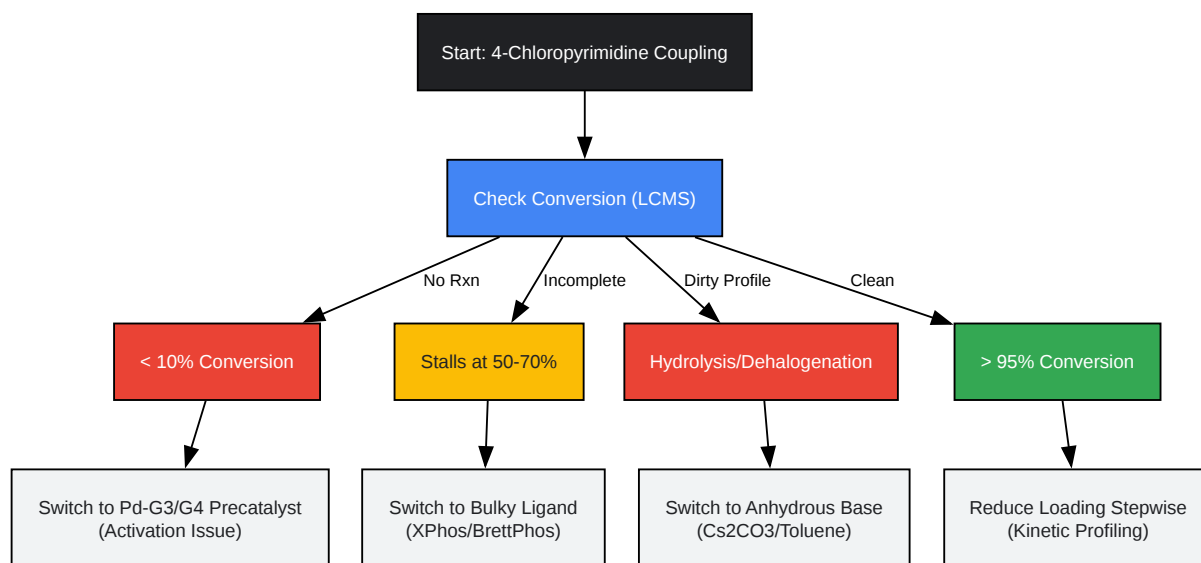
Start: 4-Chloropyrimidine Coupling

Check Conversion (LCMS)

No Rxn

Incomplete

Dirty Profile

Clean

< 10% Conversion

Stalls at 50-70%

Hydrolysis/Dehalogenation

> 95% Conversion

Switch to Pd-G3/G4 Precatalyst (Activation Issue)

Switch to Bulky Ligand (XPhos/BrettPhos)

Switch to Anhydrous Base (Cs2CO3/Toluene)

Reduce Loading Stepwise (Kinetic Profiling)